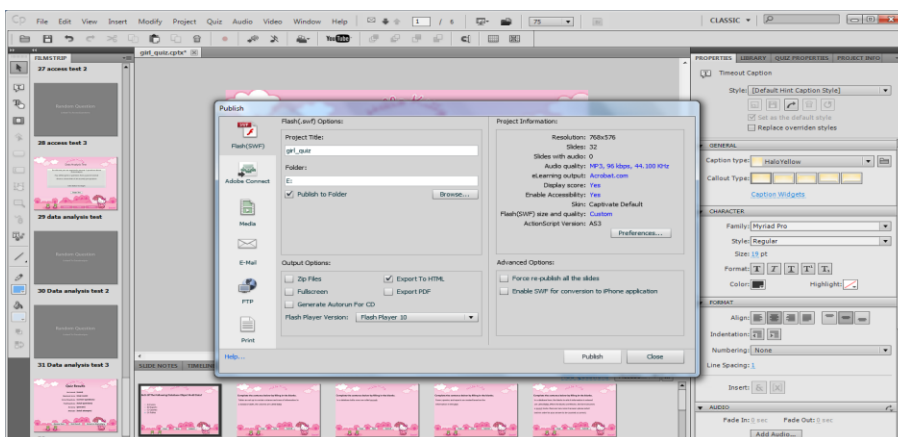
CP File Edit View Insert Modify Project Quiz Audio Video Window Help 1 / 6 75 CLASSIC ▾

girl_quiz.cptx*

FILMSTRIP

27 access test 2

Random Question

28 access test 3

29 data analysis test

Random Question

30 Data analysis test 2

Random Question

31 Data analysis test 3

SLIDE NOTES TIMELINE

Publish

Flash(SWF)

Adobe Connect

Media

E-Mail

FTP

Print

Flash(.swf) Options:

Project Title:

girl_quiz

Folder:

E:

Publish to Folder

Browse...

Output Options:

Zip Files

Export To HTML

Fullscreen

Export PDF

Generate Autorun For CD

Flash Player Version: Flash Player 10

Project Information:

Resolution: 768x576

Slides: 32

Slides with audio: 0

Audio quality: MP3, 96 kbps, 44.100 KHz

eLearning output: Acrobat.com

Display score: Yes

Enable Accessibility: Yes

Skin: Captivate Default

Flash(SWF) size and quality: Custom

ActionScript Version: AS3

Preferences...

Advanced Options:

Force re-publish all the slides

Enable SWF for conversion to iPhone application

Help...

Publish

Close

PROPERTIES LIBRARY QUIZ PROPERTIES PROJECT INFO

Timeout Caption

Style: [Default Hint Caption Style]

Set as the default style

Replace overriden styles

GENERAL

Caption type: HaloYellow

Callout Type:

Caption Widgets

CHARACTER

Family: Myriad Pro

Style: Regular

Size: 19 pt

Format:

Color:

Highlight:

FORMAT

Align:

Indentation:

Numbering: None

Line Spacing: 1

Insert:

AUDIO

Fade In: 0 sec

Fade Out: 0 sec

Add Audio...